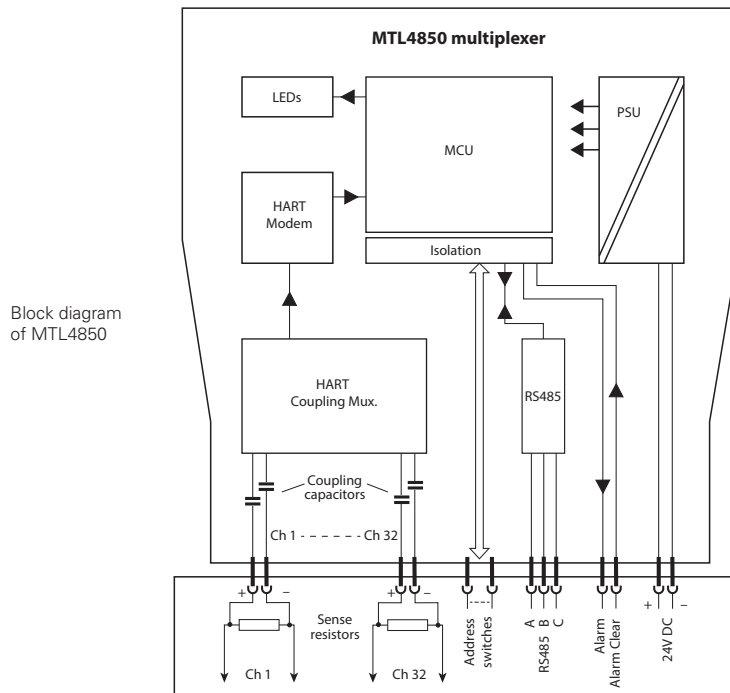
Block diagram of MTL4850

MTL4850 multiplexer

LEDs

MCU

PSU

HART Modem

Isolation

HART Coupling Mux.

RS485

Coupling capacitors

Ch 1 - - - - - - Ch 32

+ –

Sense resistors

+ –

Ch 1

Ch 32

Address switches

A B C
RS485

Alarm
Alarm Clear

+ –
24V DC